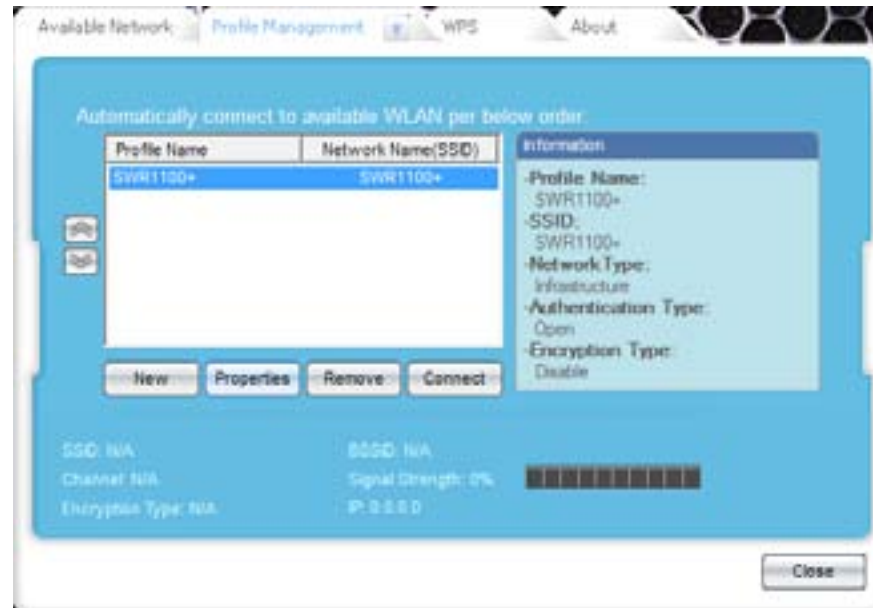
Available Network | Profile Management | WPS | About

Automatically connect to available WLAN per below order

| Profile Name | Network Name(SSID) |
|---|---|
| SWR1100+ | SWR1100+ |

Information

-Profile Name:
SWR1100+
-SSID:
SWR1100+
-Network Type:
Infrastructure
-Authentication Type:
Open
-Encryption Type:
Disable

New | Properties | Remove | Connect

SSID: N/A
Channel: N/A
Encryption Type: N/A

BSSID: N/A
Signal Strength: 0%
IP: 0.0.0.0

Close